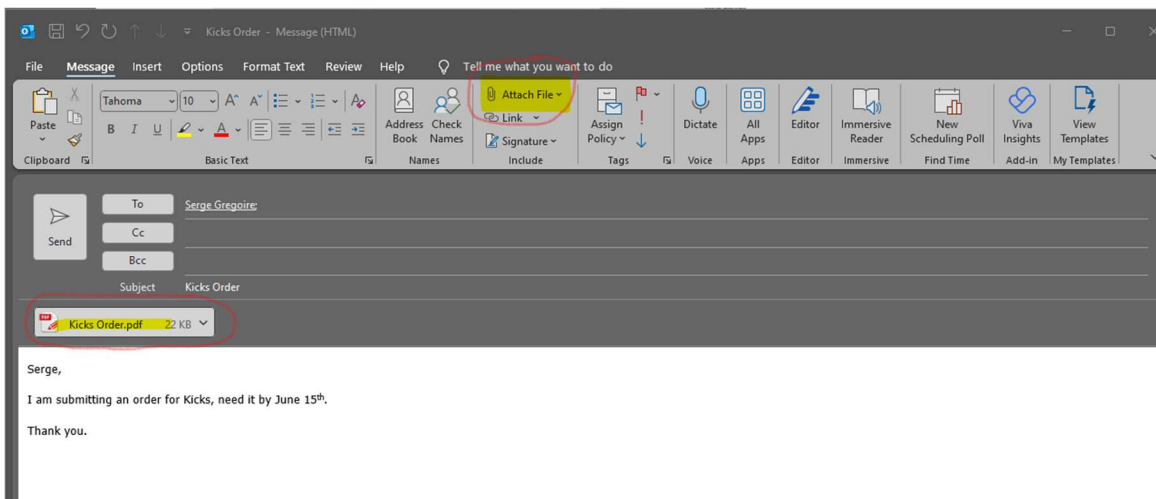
Kicks Order - Message (HTML)

File Message Insert Options Format Text Review Help Tell me what you want to do

Paste
Clipboard

Tahoma 10
B I U
Basic Text

Address Book Check Names
Names

Attach File
Link
Signature
Include

Assign Policy
Tags

Dictate
Voice

All Apps
Apps

Editor
Editor

Immersive Reader
Immersive

New Scheduling Poll
Find Time

Viva Insights
Add-in

View Templates
My Templates

Send

To Serge Gregoire;
Cc
Bcc
Subject Kicks Order

Kicks Order.pdf 22 KB

Serge,

I am submitting an order for Kicks, need it by June 15$^{th}$.

Thank you.